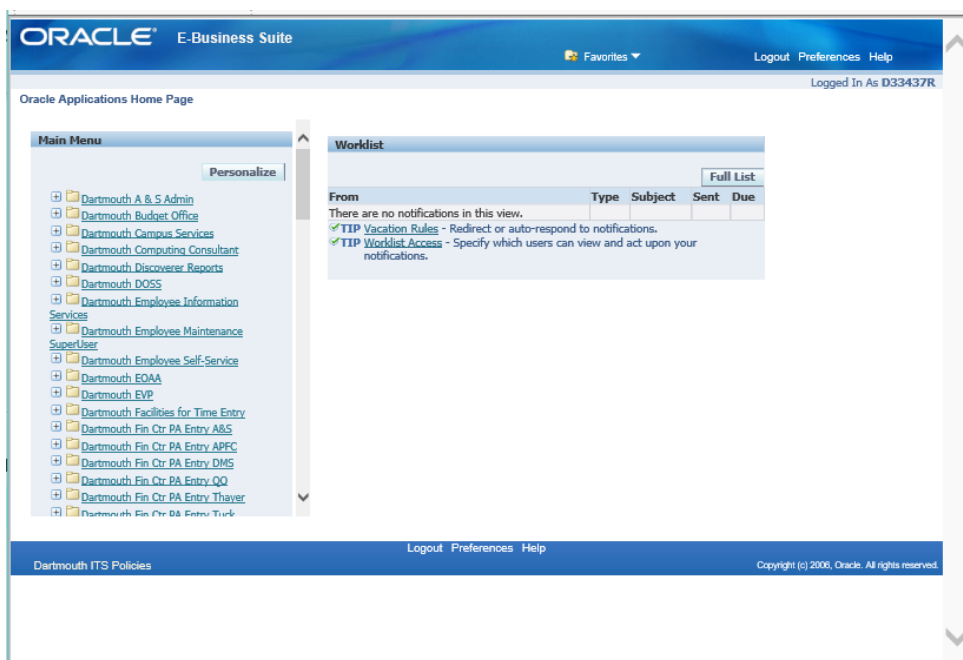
ORACLE E-Business Suite

Favorites

Logout Preferences Help

Logged In As D33437R

Oracle Applications Home Page

Main Menu

Personalize

Dartmouth A & S Admin
Dartmouth Budget Office
Dartmouth Campus Services
Dartmouth Computing Consultant
Dartmouth Discoverer Reports
Dartmouth DOSS
Dartmouth Employee Information Services
Dartmouth Employee Maintenance SuperUser
Dartmouth Employee Self-Service
Dartmouth EOAA
Dartmouth EVP
Dartmouth Facilities for Time Entry
Dartmouth Fin Ctr PA Entry A&S
Dartmouth Fin Ctr PA Entry APFC
Dartmouth Fin Ctr PA Entry DMS
Dartmouth Fin Ctr PA Entry OO
Dartmouth Fin Ctr PA Entry Thayer
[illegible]

Worklist

Full List

| From | Type | Subject | Sent | Due |
|---|---|---|---|---|
| There are no notifications in this view. | | | | |

TIP Vacation Rules - Redirect or auto-respond to notifications.
TIP Worklist Access - Specify which users can view and act upon your notifications.

Logout Preferences Help

Dartmouth ITS Policies

Copyright (c) 2006, Oracle. All rights reserved.